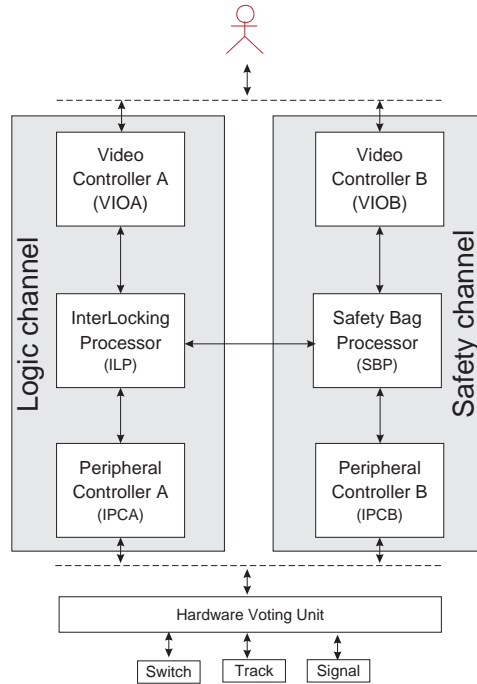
Logic channel

Video Controller A (VIOA)

InterLocking Processor (ILP)

Peripheral Controller A (IPCA)

Safety channel

Video Controller B (VIOB)

Safety Bag Processor (SBP)

Peripheral Controller B (IPCB)

Hardware Voting Unit

Switch

Track

Signal